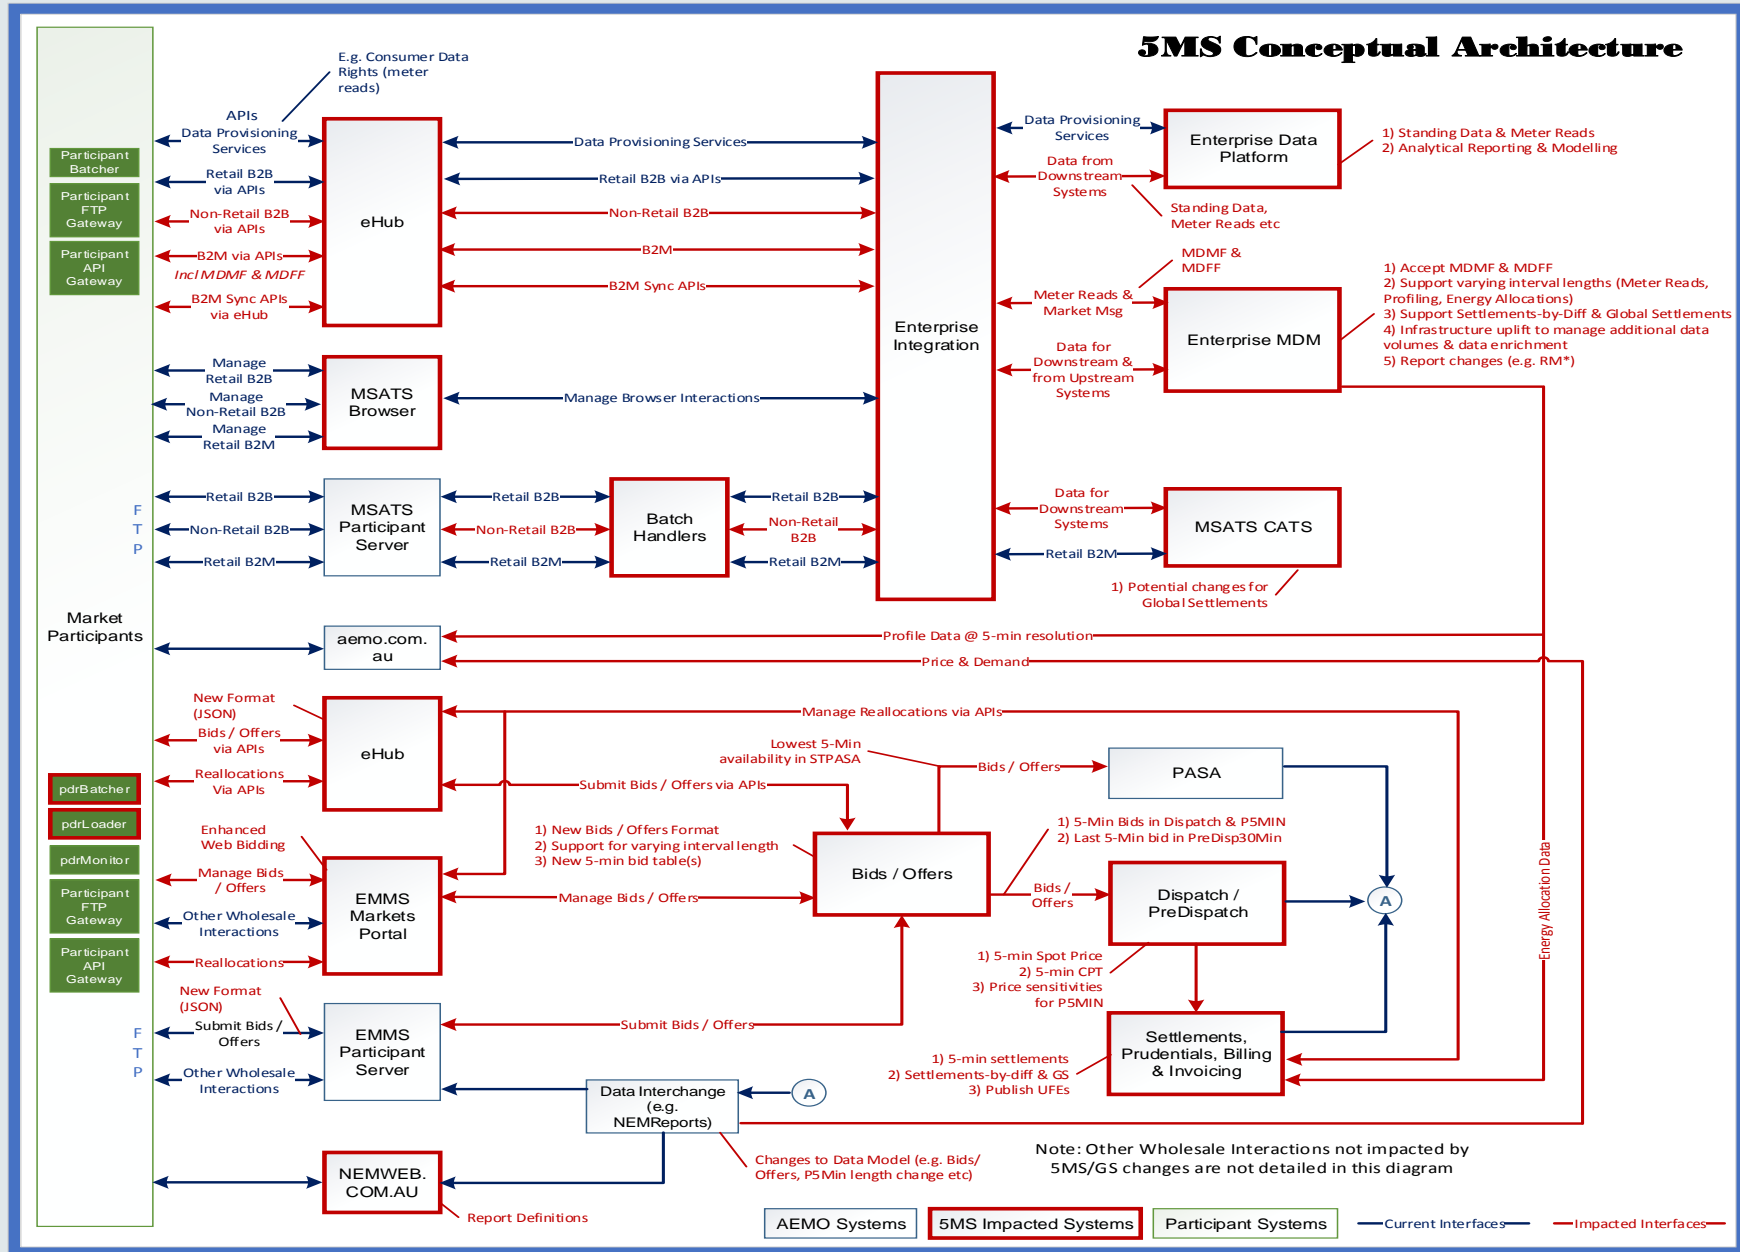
5MS Conceptual Architecture

Market Participants

Participant Batcher
Participant FTP Gateway
Participant API Gateway

E.g. Consumer Data Rights (meter reads)

APIs
Data Provisioning Services
Retail B2B via APIs
Non-Retail B2B via APIs
B2M via APIs
Incl MDMF & MDFF
B2M Sync APIs via eHub

eHub

Data Provisioning Services
Retail B2B via APIs
Non-Retail B2B
B2M
B2M Sync APIs

Manage Retail B2B
Manage Non-Retail B2B
Manage Retail B2M

MSATS Browser

Manage Browser Interactions

F
T
P

Retail B2B
Non-Retail B2B
Retail B2M

MSATS Participant Server

Retail B2B
Non-Retail B2B
Retail B2M

Batch Handlers

Retail B2B
Non-Retail B2B
Retail B2M

Enterprise Integration

Data Provisioning Services
Data from Downstream Systems
Standing Data, Meter Reads etc

Enterprise Data Platform

1) Standing Data & Meter Reads
2) Analytical Reporting & Modelling

MDMF & MDFF
Meter Reads & Market Msg
Data for Downstream & from Upstream Systems

Enterprise MDM

1) Accept MDMF & MDFF
2) Support varying interval lengths (Meter Reads, Profiling, Energy Allocations)
3) Support Settlements-by-Diff & Global Settlements
4) Infrastructure uplift to manage additional data volumes & data enrichment
5) Report changes (e.g. RM*)

Data for Downstream Systems
Retail B2M

MSATS CATS

1) Potential changes for Global Settlements

aemo.com.au

Profile Data @ 5-min resolution
Price & Demand

New Format (JSON)
Bids / Offers via APIs
Reallocations Via APIs

eHub

Manage Reallocations via APIs
Submit Bids / Offers via APIs

pdrBatcher
pdrLoader
pdrMonitor
Participant FTP Gateway
Participant API Gateway

Enhanced Web Bidding
Manage Bids / Offers
Other Wholesale Interactions
Reallocations

EMMS Markets Portal

1) New Bids / Offers Format
2) Support for varying interval length
3) New 5-min bid table(s)

Manage Bids / Offers

Lowest 5-Min availability in STPASA
Bids / Offers

PASA

Bids / Offers

1) 5-Min Bids in Dispatch & P5MIN
2) Last 5-Min bid in PreDisp30Min

Bids / Offers

Dispatch / PreDispatch

A

Energy Allocation Data

1) 5-min Spot Price
2) 5-min CPT
3) Price sensitivities for P5MIN

F
T
P

New Format (JSON)
Submit Bids / Offers
Other Wholesale Interactions

EMMS Participant Server

Submit Bids / Offers

Settlements, Prudentials, Billing & Invoicing

1) 5-min settlements
2) Settlements-by-diff & GS
3) Publish UFEs

Data Interchange (e.g. NEMReports)

A

Changes to Data Model (e.g. Bids/ Offers, P5Min length change etc)

NEMWEB.COM.AU

Report Definitions

Note: Other Wholesale Interactions not impacted by 5MS/GS changes are not detailed in this diagram

AEMO Systems
5MS Impacted Systems
Participant Systems
Current Interfaces
Impacted Interfaces